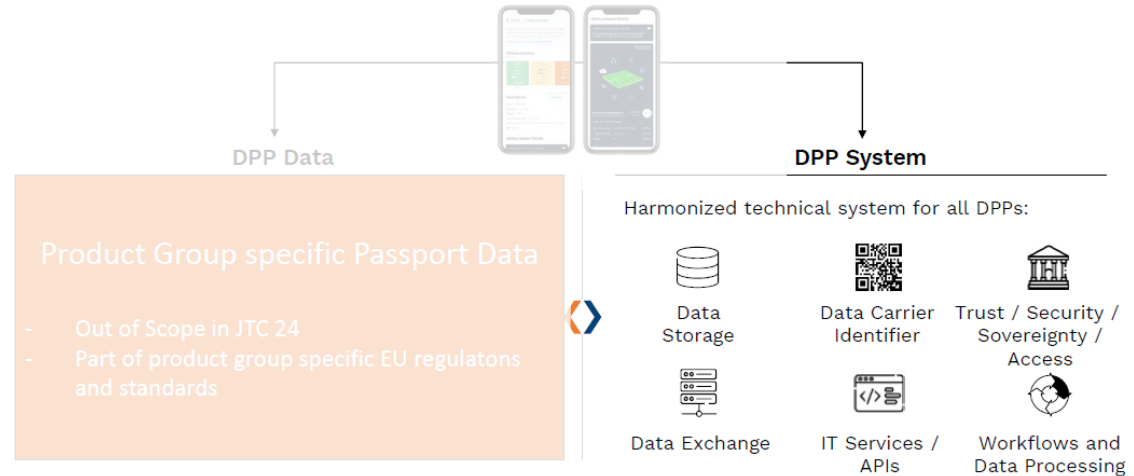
DPP Data

DPP System

Product Group specific Passport Data

- Out of Scope in JTC 24
- Part of product group specific EU regulatons and standards

Harmonized technical system for all DPPs:

Data Storage

Data Carrier Identifier

Trust / Security / Sovereignty / Access

Data Exchange

IT Services / APIs

Workflows and Data Processing